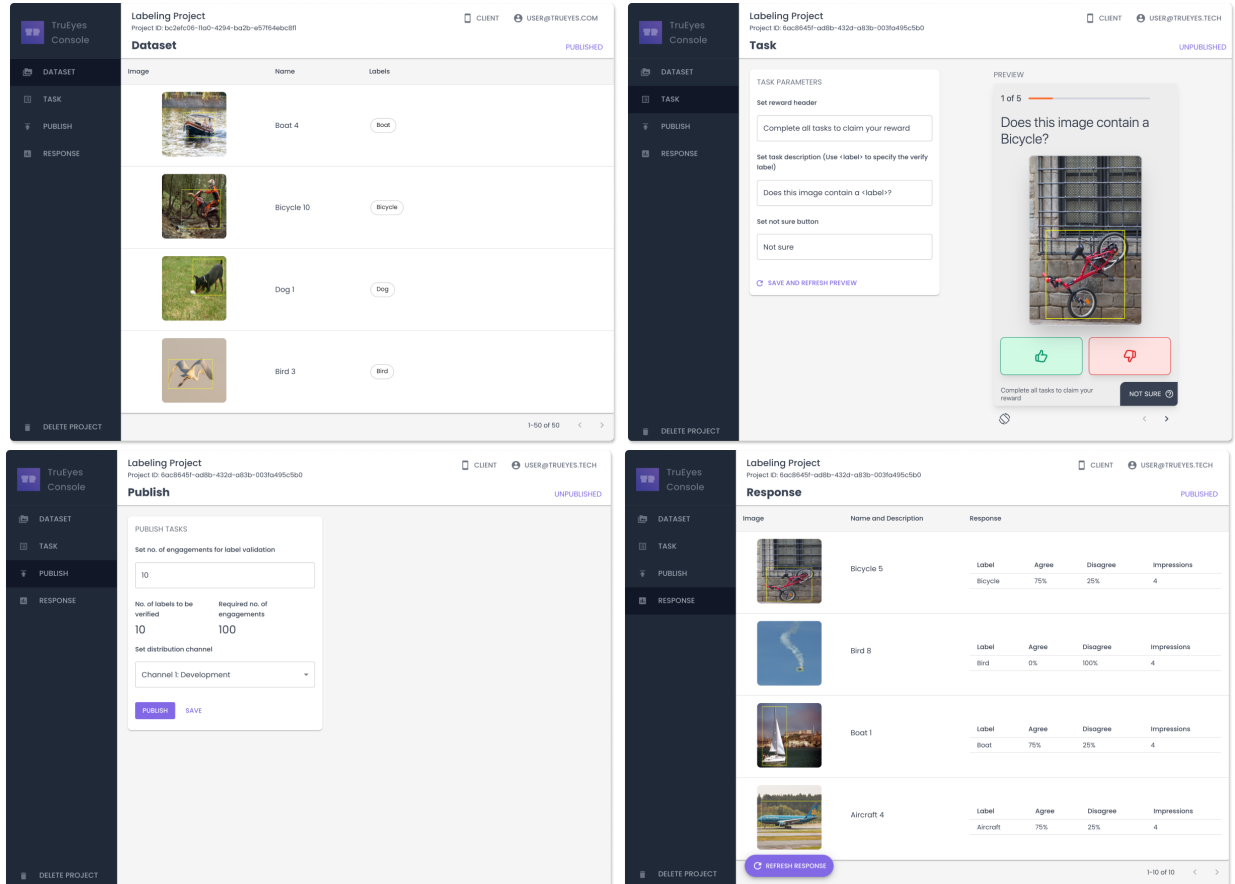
TruEyes Console

DATASET
TASK
PUBLISH
RESPONSE

DELETE PROJECT

Labeling Project
Project ID: bc2efc06-11a0-4294-ba2b-e57f64ebc8f1
CLIENT USER@TRUEYES.COM
Dataset
PUBLISHED

| Image | Name | Labels |
|---|---|---|
| | Boat 4 | Boat |
| | Bicycle 10 | Bicycle |
| | Dog 1 | Dog |
| | Bird 3 | Bird |

1-50 of 50

TruEyes Console

DATASET
TASK
PUBLISH
RESPONSE

DELETE PROJECT

Labeling Project
Project ID: 6ac8645f-ad8b-432d-a83b-003fa495c5b0
CLIENT USER@TRUEYES.TECH
Task
UNPUBLISHED

TASK PARAMETERS
Set reward header
Complete all tasks to claim your reward
Set task description (Use <label> to specify the verify label)
Does this image contain a <label>?
Set not sure button
Not sure
SAVE AND REFRESH PREVIEW

PREVIEW
1 of 5
Does this image contain a Bicycle?
Complete all tasks to claim your reward
NOT SURE

TruEyes Console

DATASET
TASK
PUBLISH
RESPONSE

DELETE PROJECT

Labeling Project
Project ID: 6ac8645f-ad8b-432d-a83b-003fa495c5b0
CLIENT USER@TRUEYES.TECH
Publish
UNPUBLISHED

PUBLISH TASKS
Set no. of engagements for label validation
10
No. of labels to be verified
10
Required no. of engagements
100
Set distribution channel
Channel 1: Development
PUBLISH SAVE

TruEyes Console

DATASET
TASK
PUBLISH
RESPONSE

DELETE PROJECT

Labeling Project
Project ID: 6ac8645f-ad8b-432d-a83b-003fa495c5b0
CLIENT USER@TRUEYES.TECH
Response
PUBLISHED

Image | Name and Description | Response

Bicycle 5
| Label | Agree | Disagree | Impressions |
|---|---|---|---|
| Bicycle | 75% | 25% | 4 |

Bird 8
| Label | Agree | Disagree | Impressions |
|---|---|---|---|
| Bird | 0% | 100% | 4 |

Boat 1
| Label | Agree | Disagree | Impressions |
|---|---|---|---|
| Boat | 75% | 25% | 4 |

Aircraft 4
| Label | Agree | Disagree | Impressions |
|---|---|---|---|
| Aircraft | 75% | 25% | 4 |

REFRESH RESPONSE
1-10 of 10